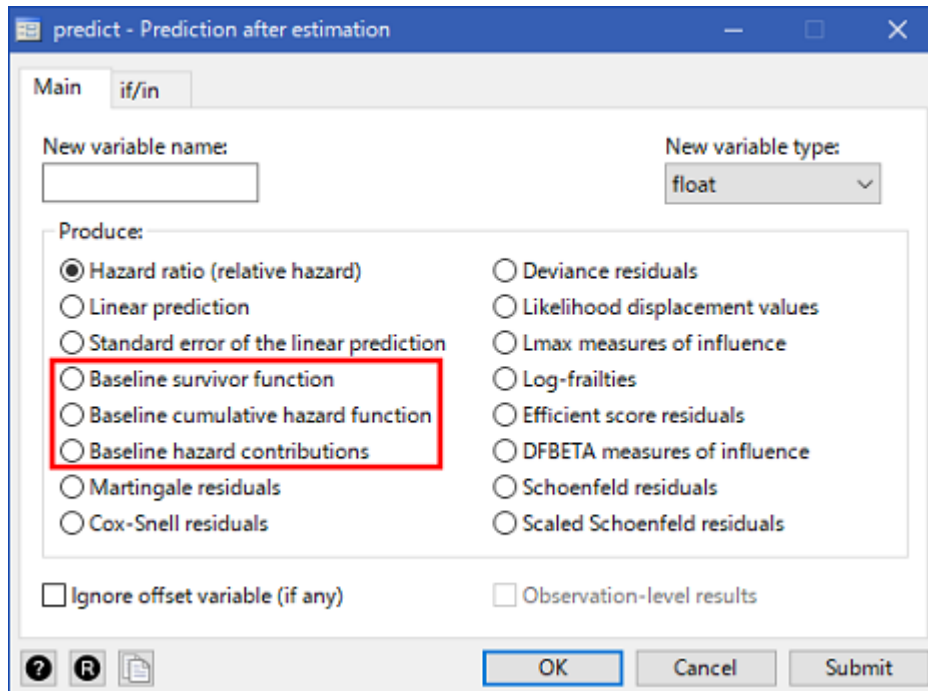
predict - Prediction after estimation

Main
if/in

New variable name:

New variable type:
float

Produce:

Hazard ratio (relative hazard)
Linear prediction
Standard error of the linear prediction
Baseline survivor function
Baseline cumulative hazard function
Baseline hazard contributions
Martingale residuals
Cox-Snell residuals

Deviance residuals
Likelihood displacement values
Lmax measures of influence
Log-frailties
Efficient score residuals
DFBETA measures of influence
Schoenfeld residuals
Scaled Schoenfeld residuals

Ignore offset variable (if any)
Observation-level results

OK
Cancel
Submit